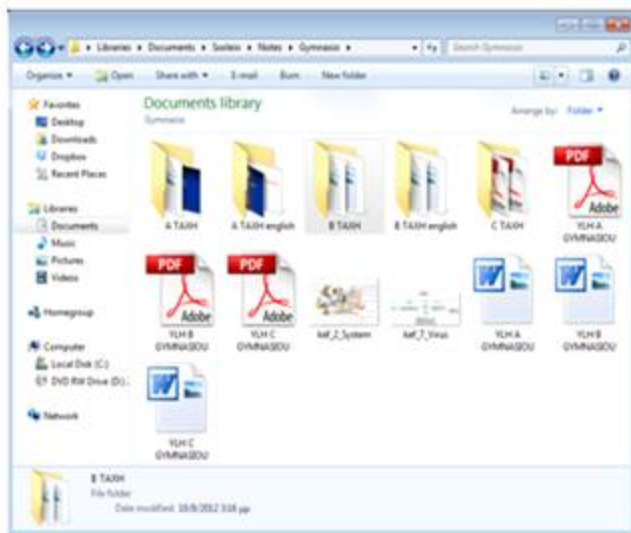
Libraries ▸ Documents ▸ Scolesio ▸ Notes ▸ Gymnasio ▸

Search Gymnasio

Organize ▾ Open Share with ▾ E-mail Burn New folder

Favorites
Desktop
Downloads
Dropbox
Recent Places

Libraries
Documents
Music
Pictures
Videos

Homegroup

Computer
Local Disk (C:)
DVD RW Drive (D:)

Network

Documents library
Gymnasio

Arrange by: Folder ▾

A TAXH
A TAXH english
B TAXH
B TAXH english
C TAXH
PDF Adobe YLH A GYMNASIOU
PDF Adobe YLH B GYMNASIOU
PDF Adobe YLH C GYMNASIOU
kef_2_System
kef_7_Virus
YLH A GYMNASIOU
YLH B GYMNASIOU
YLH C GYMNASIOU

B TAXH
File folder
Date modified: 18/8/2012 3:58 μμ